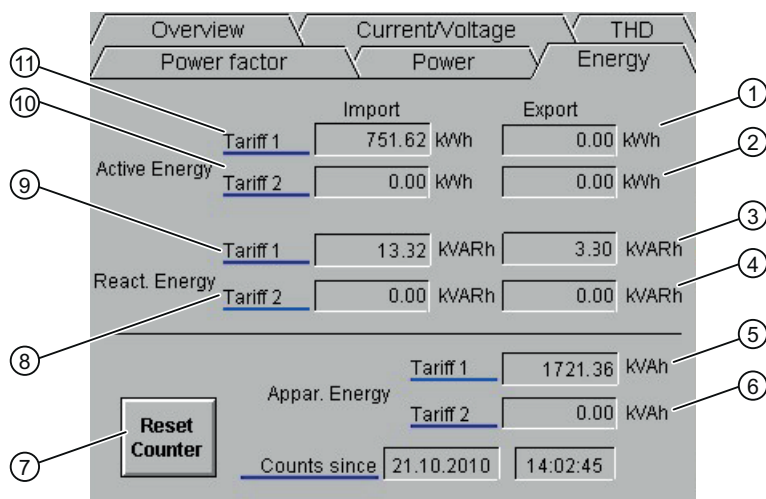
Overview | Current/Voltage | THD
Power factor | Power | Energy

Import | Export

Active Energy
Tariff 1 | 751.62 kWh | 0.00 kWh
Tariff 2 | 0.00 kWh | 0.00 kWh

React. Energy
Tariff 1 | 13.32 kVARh | 3.30 kVARh
Tariff 2 | 0.00 kVARh | 0.00 kVARh

Appar. Energy
Tariff 1 | 1721.36 kVAh
Tariff 2 | 0.00 kVAh

Reset Counter

Counts since 21.10.2010 14:02:45

1
2
3
4
5
6
7
8
9
10
11